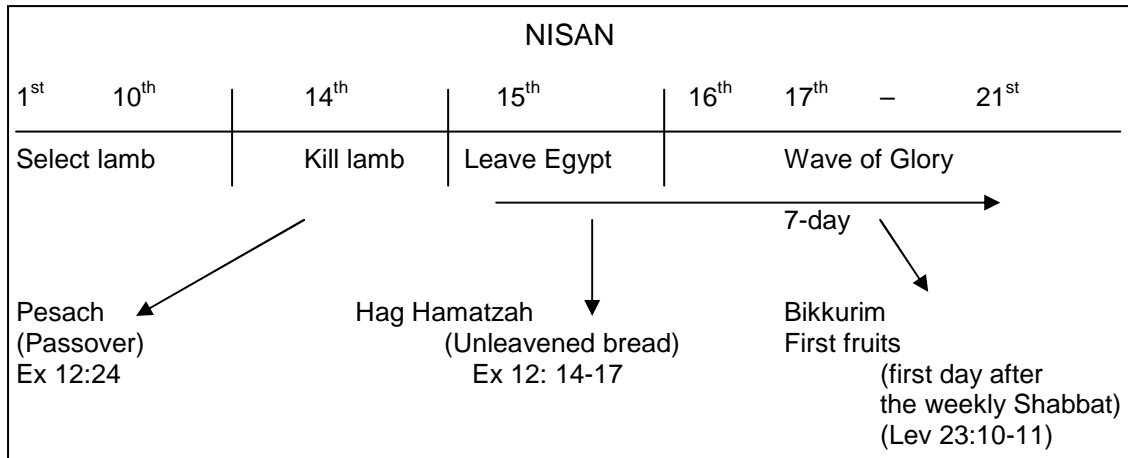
NISAN

$1^{st}$ $10^{th}$ | $14^{th}$ | $15^{th}$ | $16^{th}$ $17^{th}$ – $21^{st}$

Select lamb | Kill lamb | Leave Egypt | Wave of Glory

7-day

Pesach
(Passover)
Ex 12:24

Hag Hamatzah
(Unleavened bread)
Ex 12: 14-17

Bikkurim
First fruits
(first day after
the weekly Shabbat)
(Lev 23:10-11)